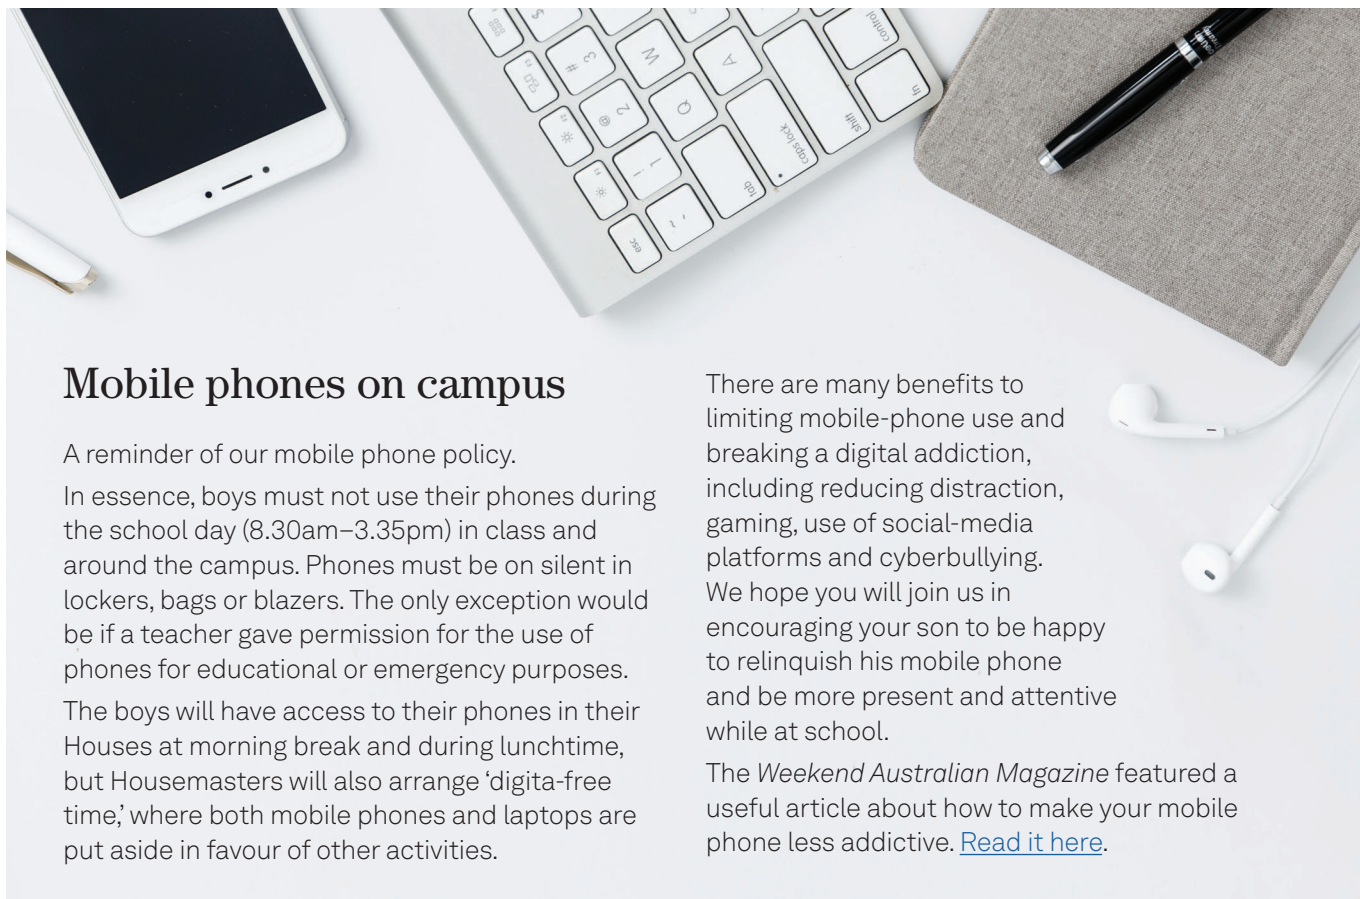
Mobile phones on campus

A reminder of our mobile phone policy.

In essence, boys must not use their phones during the school day (8.30am–3.35pm) in class and around the campus. Phones must be on silent in lockers, bags or blazers. The only exception would be if a teacher gave permission for the use of phones for educational or emergency purposes.

The boys will have access to their phones in their Houses at morning break and during lunchtime, but Housemasters will also arrange 'digita-free time,' where both mobile phones and laptops are put aside in favour of other activities.

There are many benefits to limiting mobile-phone use and breaking a digital addiction, including reducing distraction, gaming, use of social-media platforms and cyberbullying.

We hope you will join us in encouraging your son to be happy to relinquish his mobile phone and be more present and attentive while at school.

The Weekend Australian Magazine featured a useful article about how to make your mobile phone less addictive. Read it here.